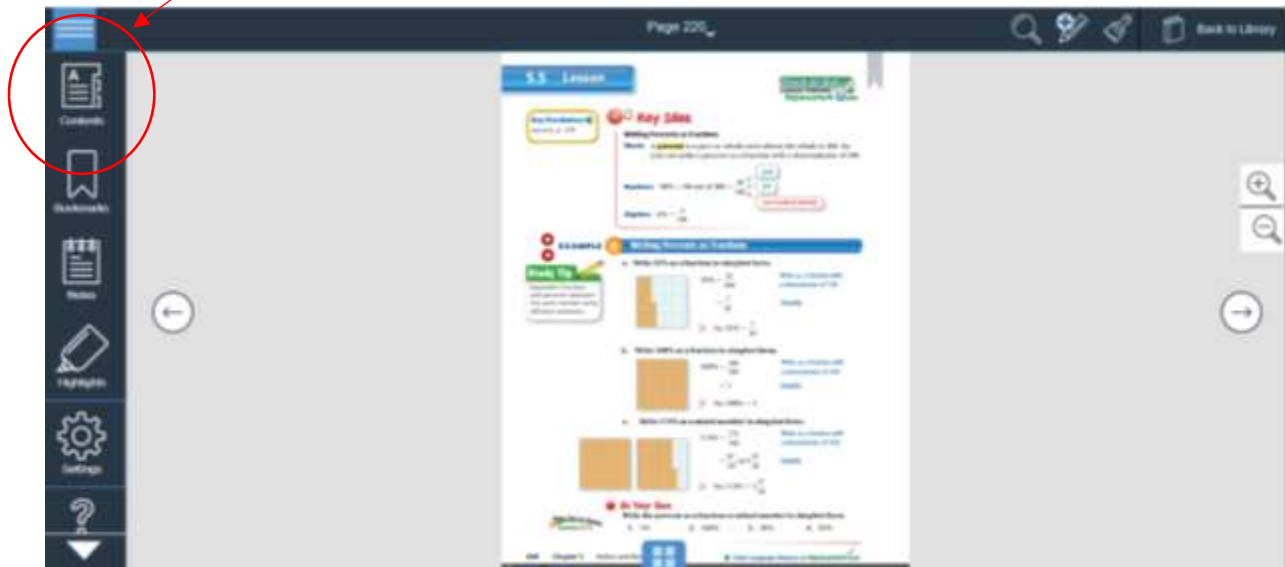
Page 220

Back to Library

Contents

Bookmarks

Notes

Highlights

Settings

5.5 Lesson

Key Ideas

Writing Percents as Fractions

Numbers

Algebra

EXAMPLE 1

Writing Percents as Fractions

Study Tip

a. Write 50% as a fraction in simplest form.

b. Write 100% as a fraction in simplest form.

c. Write 175% as a mixed number in simplest form.

On Your Own

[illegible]